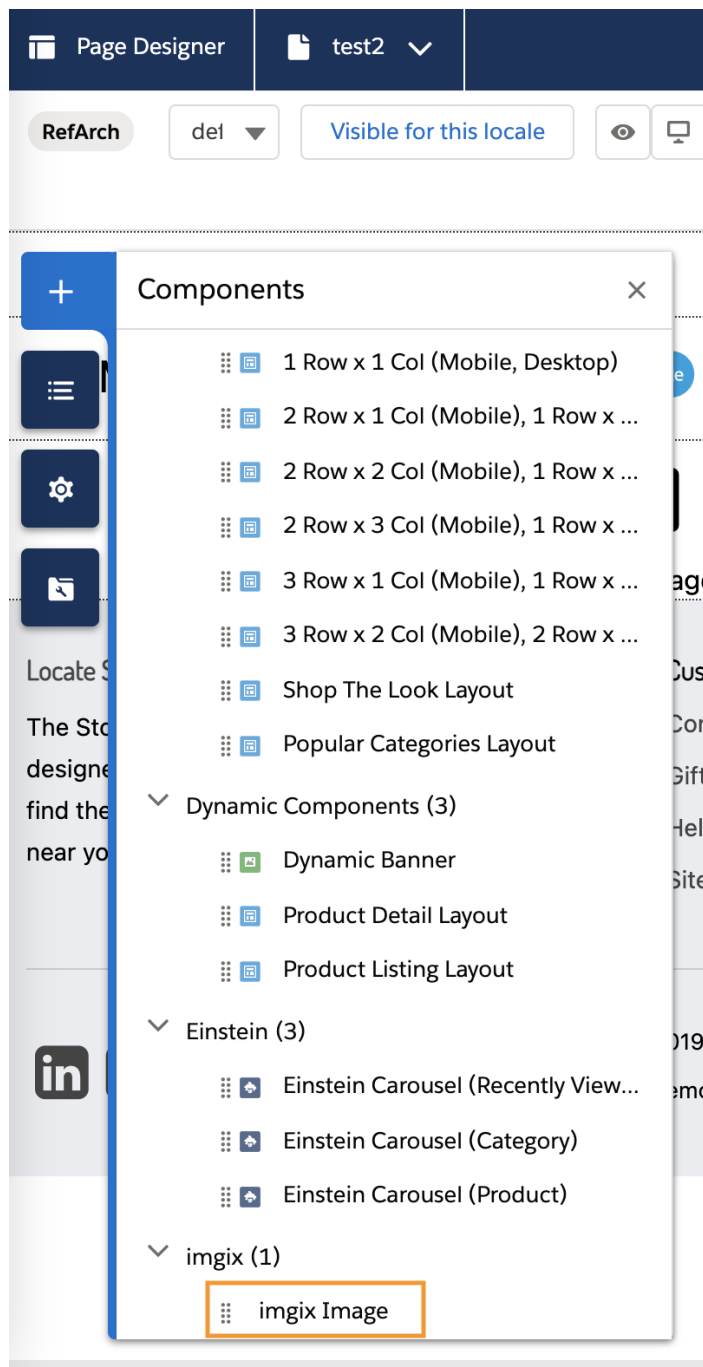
Page Designer
test2
RefArch
del
Visible for this locale
+
Components
1 Row x 1 Col (Mobile, Desktop)
2 Row x 1 Col (Mobile), 1 Row x ...
2 Row x 2 Col (Mobile), 1 Row x ...
2 Row x 3 Col (Mobile), 1 Row x ...
3 Row x 1 Col (Mobile), 1 Row x ...
3 Row x 2 Col (Mobile), 2 Row x ...
Shop The Look Layout
Popular Categories Layout
Dynamic Components (3)
Dynamic Banner
Product Detail Layout
Product Listing Layout
Einstein (3)
Einstein Carousel (Recently View...
Einstein Carousel (Category)
Einstein Carousel (Product)
imgix (1)
imgix Image
Locate S
The Sto
designe
find the
near yo
ag
Cus
Cor
Gift
Hel
Site
019
emo
in